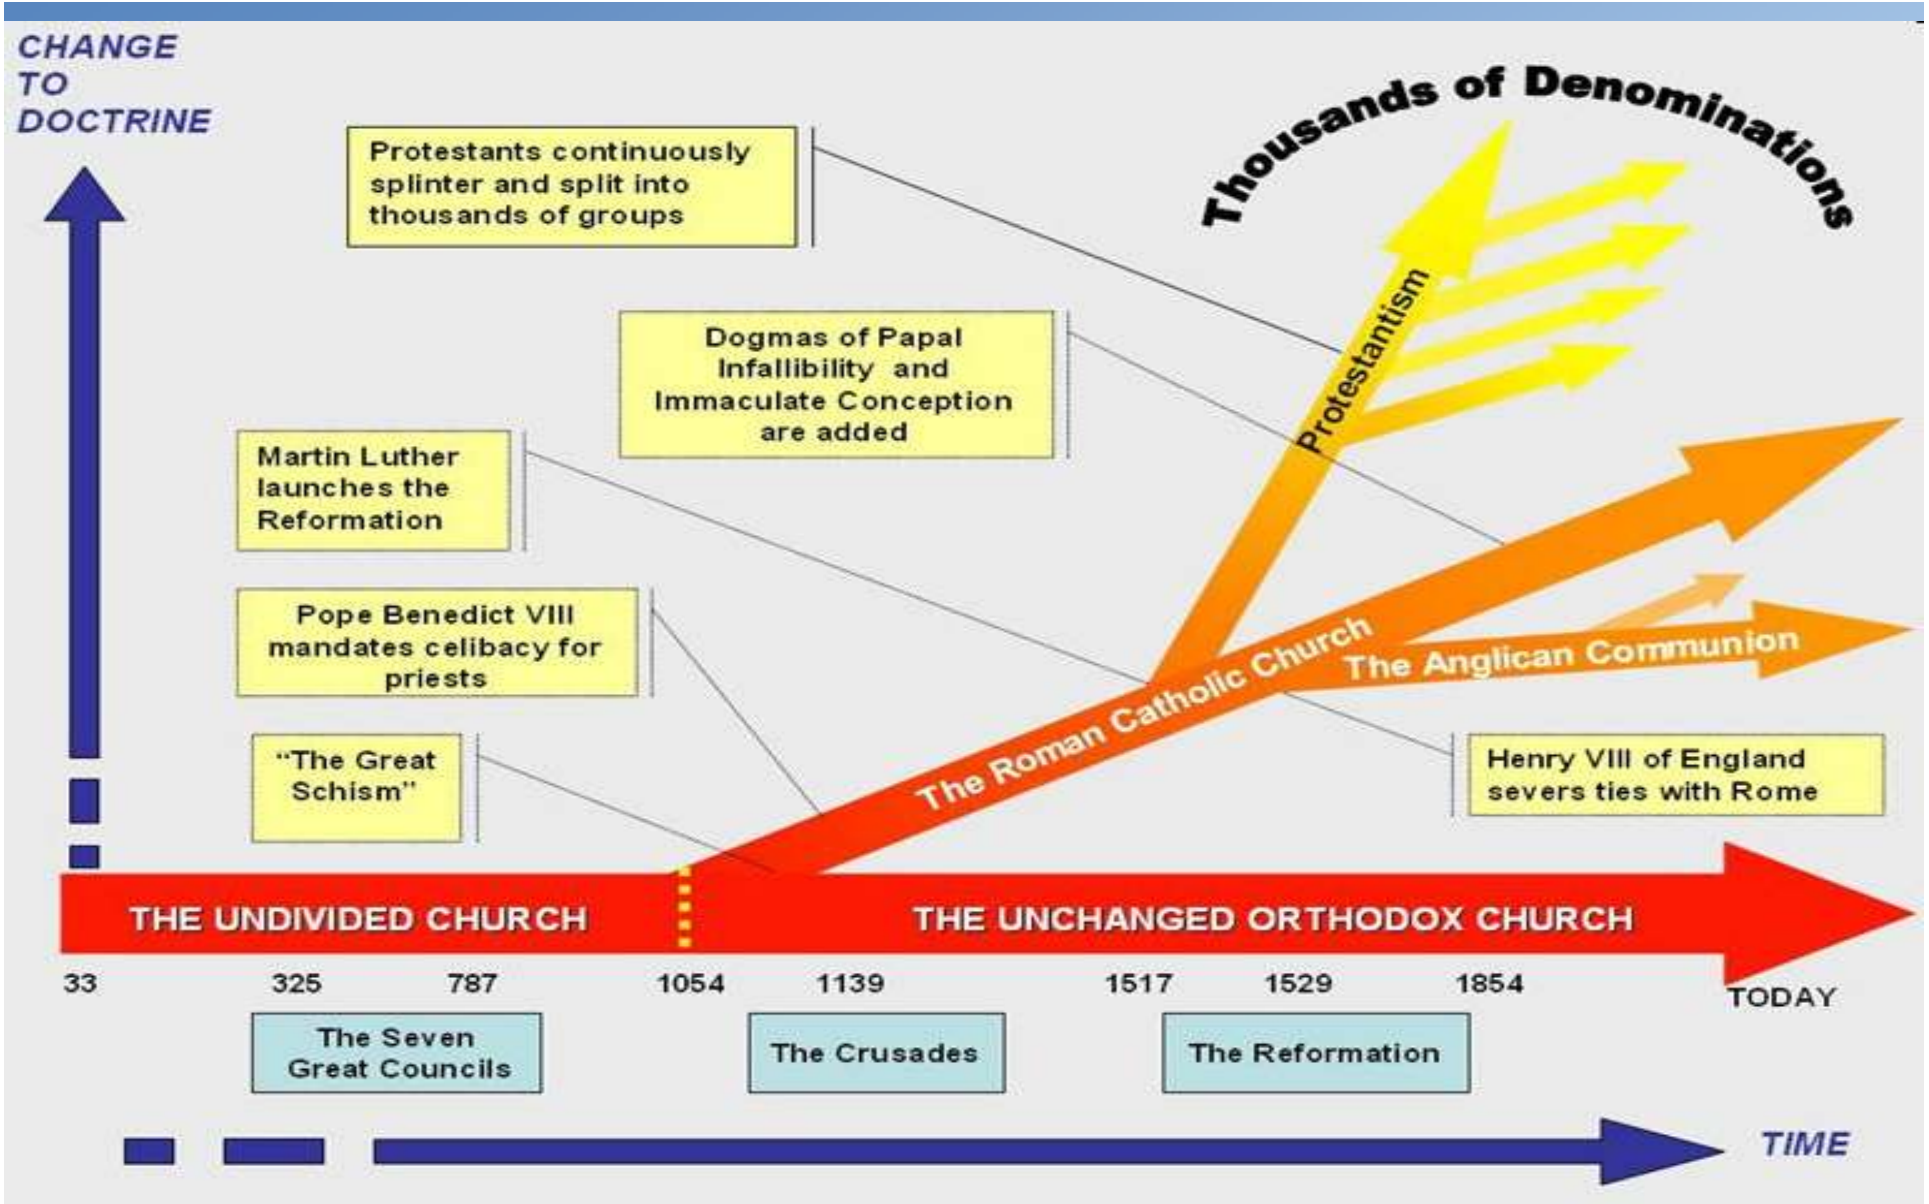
CHANGE TO DOCTRINE

Thousands of Denominations

Protestants continuously splinter and split into thousands of groups

Dogmas of Papal Infallibility and Immaculate Conception are added

Martin Luther launches the Reformation

Pope Benedict VIII mandates celibacy for priests

"The Great Schism"

Protestantism

The Roman Catholic Church

The Anglican Communion

Henry VIII of England severs ties with Rome

THE UNDIVIDED CHURCH

THE UNCHANGED ORTHODOX CHURCH

33 325 787 1054 1139 1517 1529 1854 TODAY

The Seven Great Councils

The Crusades

The Reformation

TIME